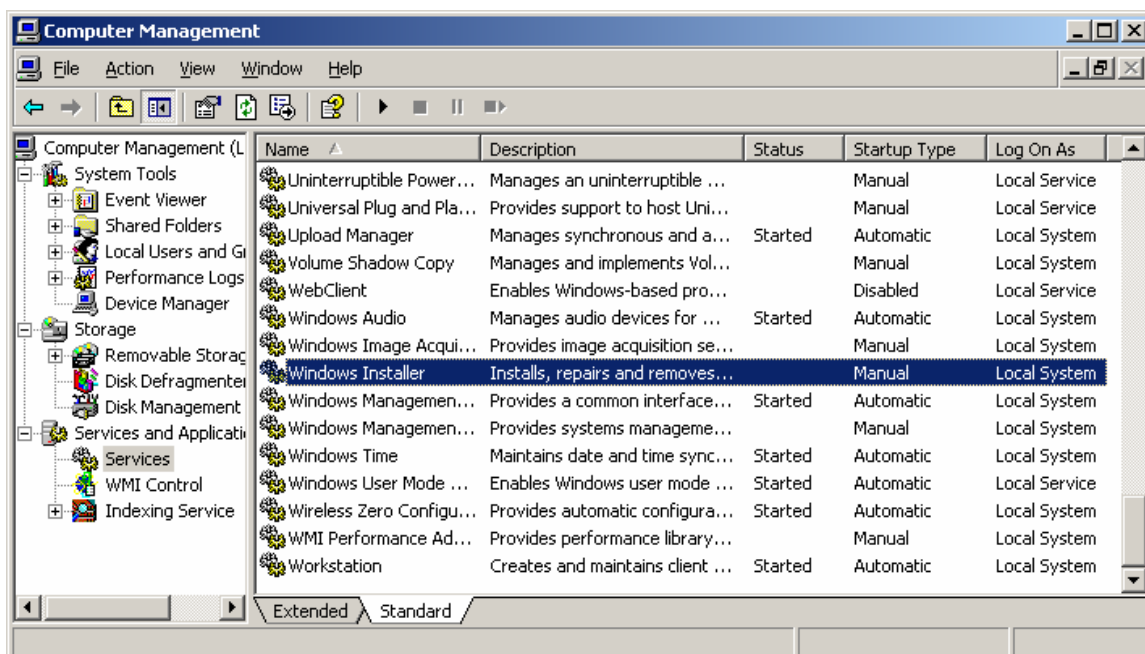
Computer Management

File Action View Window Help

Computer Management (L
System Tools
Event Viewer
Shared Folders
Local Users and Gr
Performance Logs
Device Manager
Storage
Removable Storag
Disk Defragmenter
Disk Management
Services and Applicati
Services
WMI Control
Indexing Service

| Name | Description | Status | Startup Type | Log On As |
|---|---|---|---|---|
| Uninterruptible Power… | Manages an uninterruptible … | | Manual | Local Service |
| Universal Plug and Pla… | Provides support to host Uni… | | Manual | Local Service |
| Upload Manager | Manages synchronous and a… | Started | Automatic | Local System |
| Volume Shadow Copy | Manages and implements Vol… | | Manual | Local System |
| WebClient | Enables Windows-based pro… | | Disabled | Local Service |
| Windows Audio | Manages audio devices for … | Started | Automatic | Local System |
| Windows Image Acqui… | Provides image acquisition se… | | Manual | Local System |
| Windows Installer | Installs, repairs and removes… | | Manual | Local System |
| Windows Managemen… | Provides a common interface… | Started | Automatic | Local System |
| Windows Managemen… | Provides systems manageme… | | Manual | Local System |
| Windows Time | Maintains date and time sync… | Started | Automatic | Local System |
| Windows User Mode … | Enables Windows user mode … | Started | Automatic | Local Service |
| Wireless Zero Configu… | Provides automatic configura… | Started | Automatic | Local System |
| WMI Performance Ad… | Provides performance library… | | Manual | Local System |
| Workstation | Creates and maintains client … | Started | Automatic | Local System |

Extended Standard